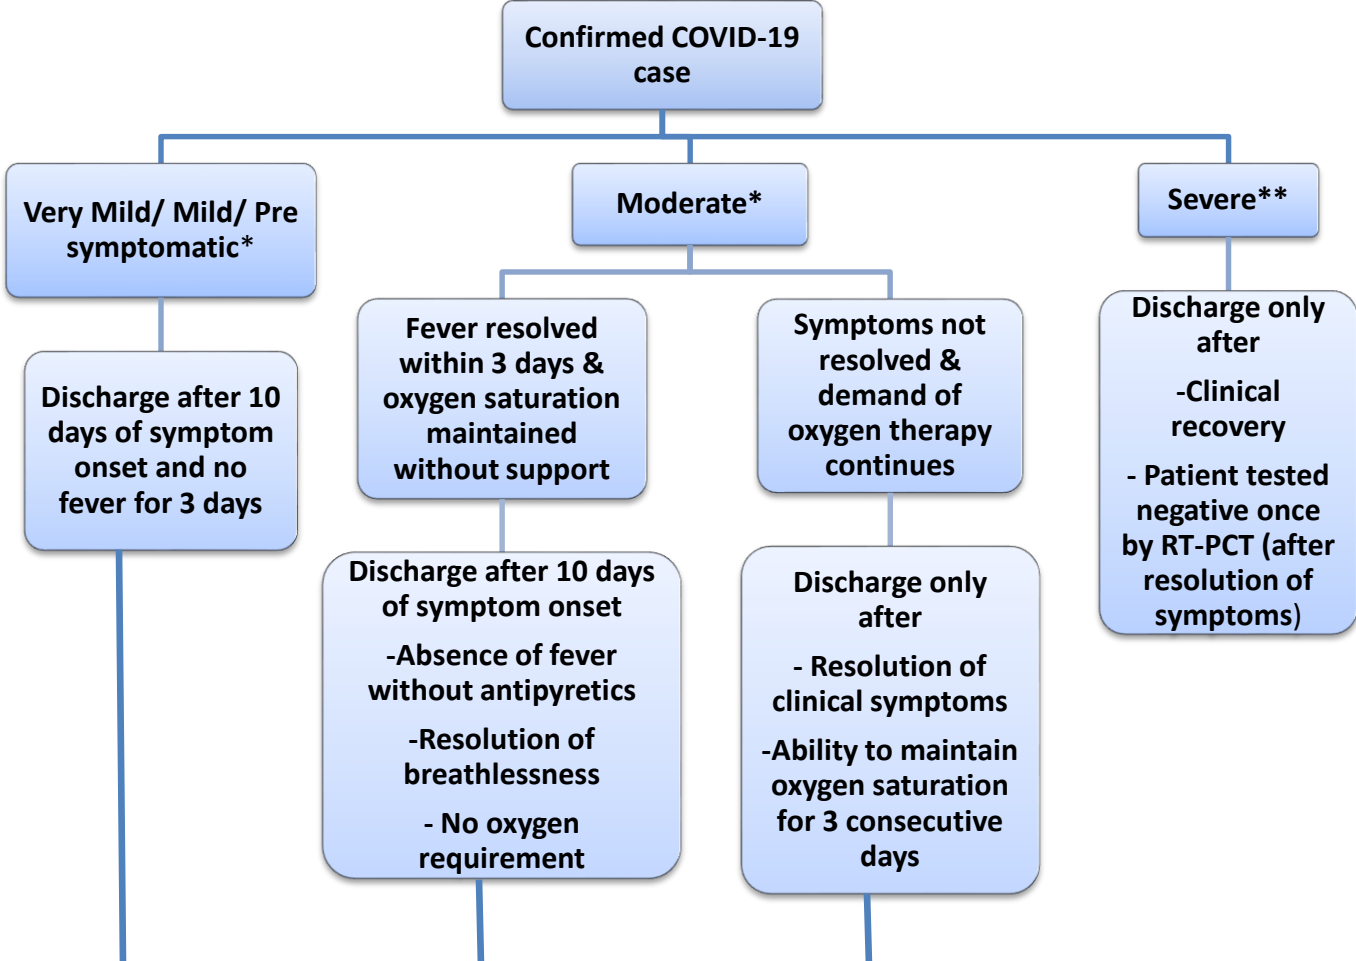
Confirmed COVID-19 case

Very Mild/ Mild/ Pre symptomatic*

Discharge after 10 days of symptom onset and no fever for 3 days

Moderate*

Fever resolved within 3 days & oxygen saturation maintained without support

Discharge after 10 days of symptom onset

-Absence of fever without antipyretics

-Resolution of breathlessness

- No oxygen requirement

Symptoms not resolved & demand of oxygen therapy continues

Discharge only after

- Resolution of clinical symptoms

-Ability to maintain oxygen saturation for 3 consecutive days

Severe**

Discharge only after

-Clinical recovery

- Patient tested negative once by RT-PCT (after resolution of symptoms)